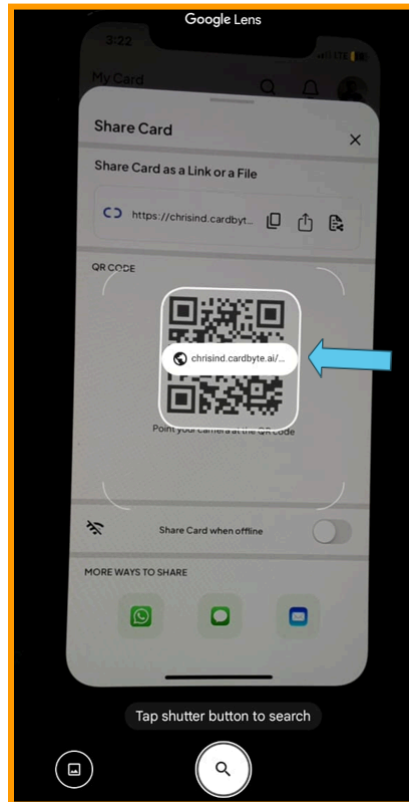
Google Lens

3:22

My Card

Share Card

Share Card as a Link or a File

https://chrisind.cardbyt...

QR CODE

chrisind.cardbyte.ai/...

Point your camera at the QR code

Share Card when offline

MORE WAYS TO SHARE

Tap shutter button to search